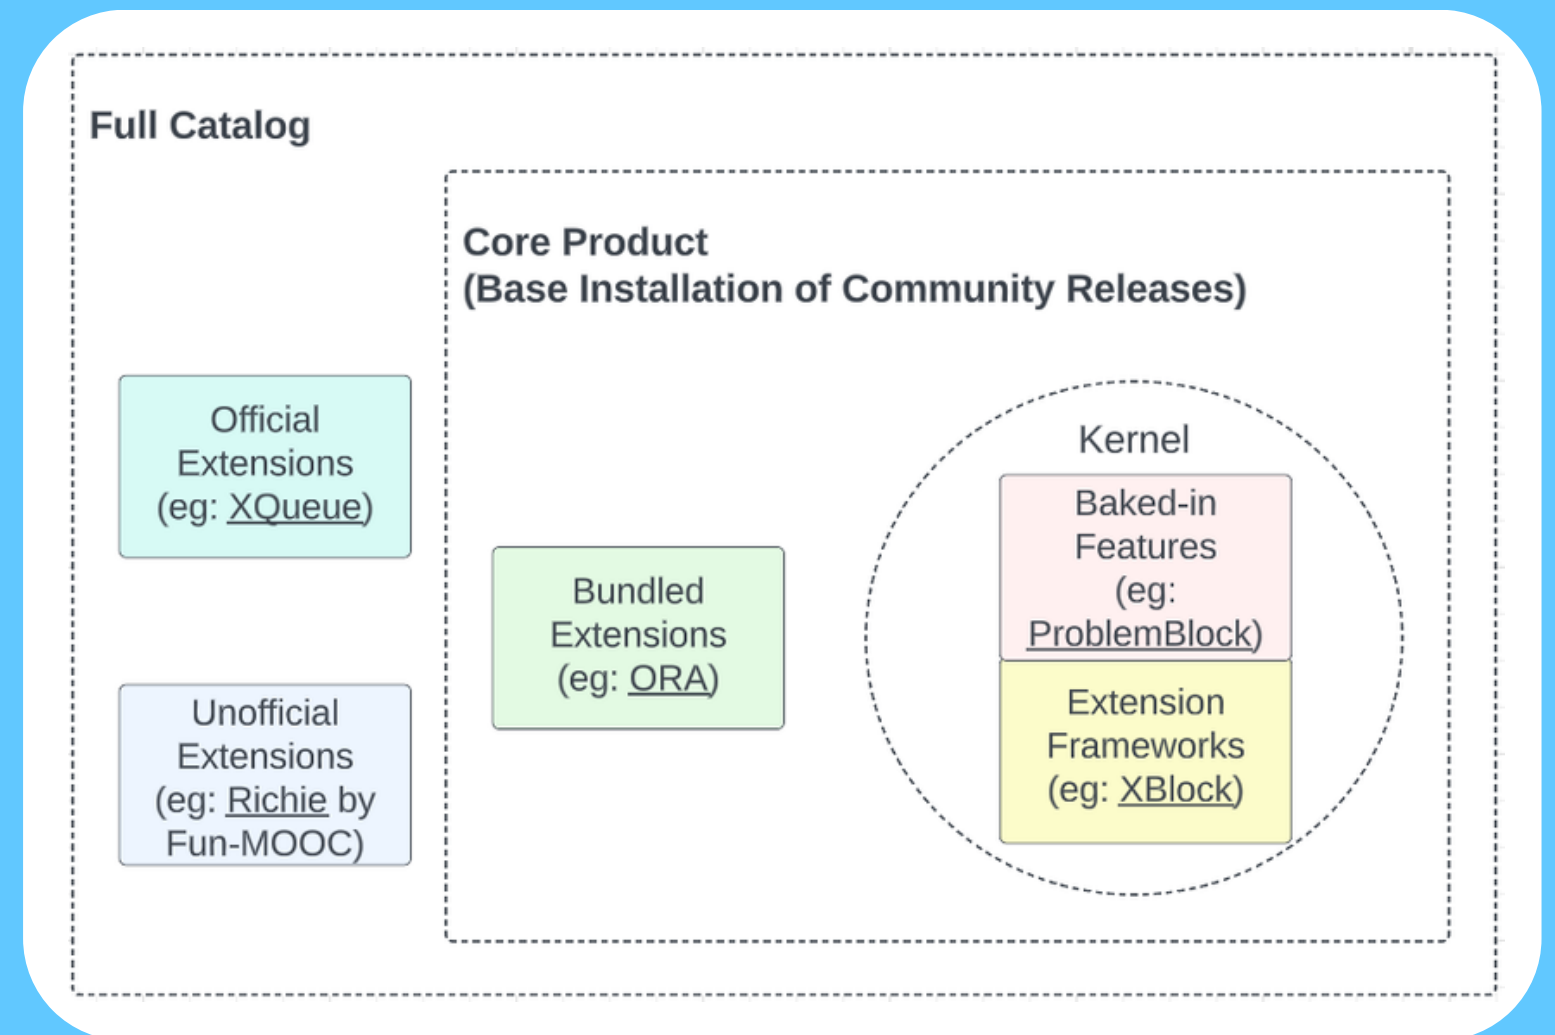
Full Catalog

Core Product
(Base Installation of Community Releases)

Official Extensions (eg: XQueue)

Unofficial Extensions (eg: Richie by Fun-MOOC)

Bundled Extensions (eg: ORA)

Kernel

Baked-in Features (eg: ProblemBlock)

Extension Frameworks (eg: XBlock)